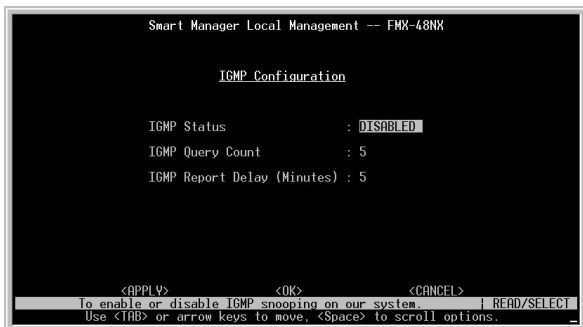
Smart Manager Local Management -- FMX-48NX

IGMP Configuration

IGMP Status : DISABLED

IGMP Query Count : 5

IGMP Report Delay (Minutes) : 5

<APPLY> <OK> <CANCEL>

To enable or disable IGMP snooping on our system. | READ/SELECT

Use <TAB> or arrow keys to move, <Space> to scroll options.